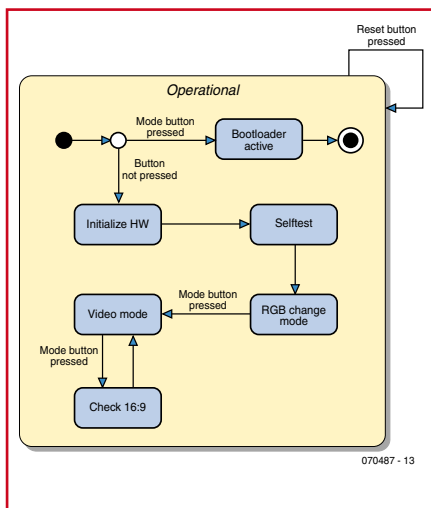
Reset button pressed

Operational

Mode button pressed

Bootloader active

Button not pressed

Initialize HW

Selftest

Mode button pressed

Video mode

RGB change mode

Mode button pressed

Check 16:9

070487 - 13